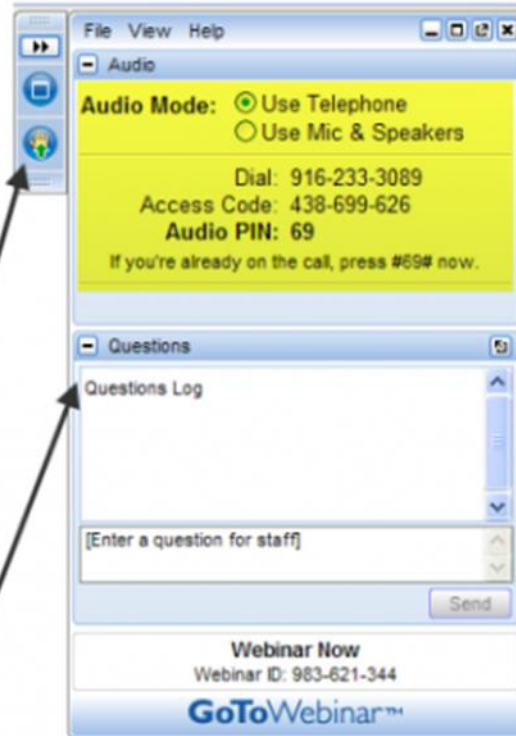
File View Help

Audio

Audio Mode: Use Telephone
Use Mic & Speakers

Dial: 916-233-3089
Access Code: 438-699-626
Audio PIN: 69
If you're already on the call, press #69# now.

Questions

Questions Log

[Enter a question for staff]

Send

Webinar Now
Webinar ID: 983-621-344

GoToWebinar™